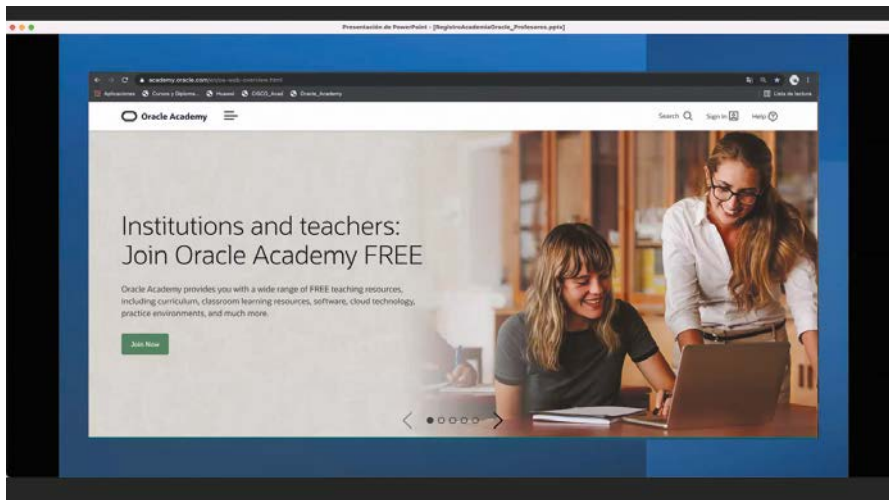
Presentación de PowerPoint - [RegistroAcademiaOracle_Profesores.pptx]

academy.oracle.com/en/oa-web-overview.html

Aplicaciones Cursos y Diploma... Huawei CISCO_Acad Oracle_Academy

Lista de lectura

Oracle Academy

Search Sign In Help

Institutions and teachers: Join Oracle Academy FREE

Oracle Academy provides you with a wide range of FREE teaching resources, including curriculum, classroom learning resources, software, cloud technology, practice environments, and much more.

Join Now